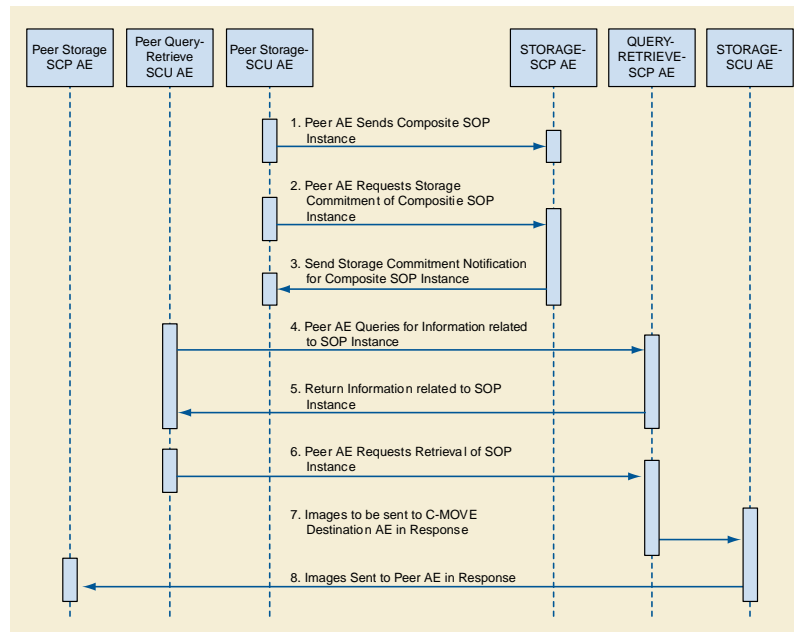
Peer Storage SCP AE

Peer Query-Retrieve SCU AE

Peer Storage-SCU AE

STORAGE-SCP AE

QUERY-RETRIEVE-SCP AE

STORAGE-SCU AE

1. Peer AE Sends Composite SOP Instance

2. Peer AE Requests Storage Commitment of Compositie SOP Instance

3. Send Storage Commitment Notification for Composite SOP Instance

4. Peer AE Queries for Information related to SOP Instance

5. Return Information related to SOP Instance

6. Peer AE Requests Retrieval of SOP Instance

7. Images to be sent to C-MOVE Destination AE in Response

8. Images Sent to Peer AE in Response